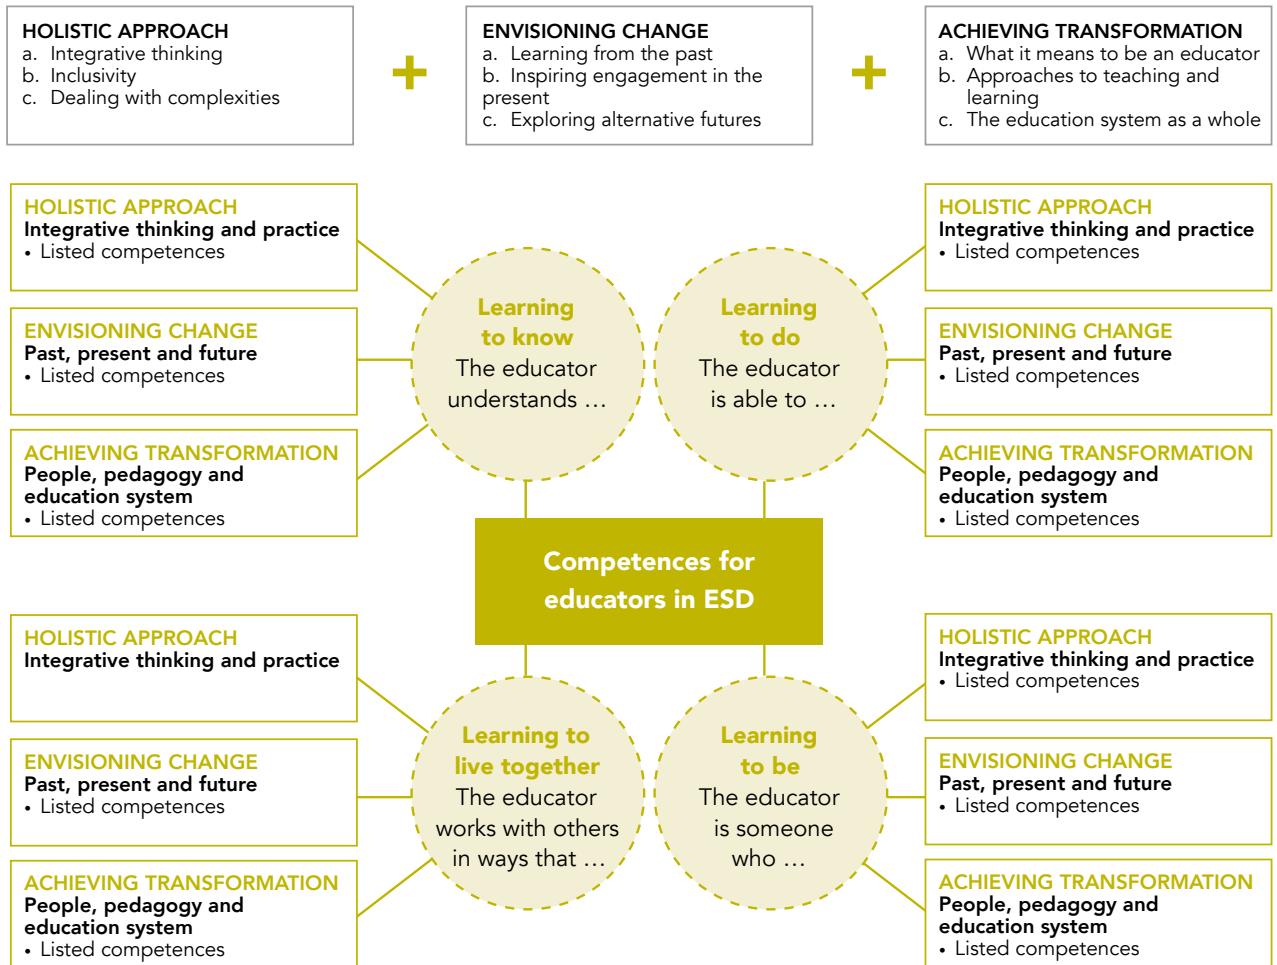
HOLISTIC APPROACH
a. Integrative thinking
b. Inclusivity
c. Dealing with complexities

+

ENVISIONING CHANGE
a. Learning from the past
b. Inspiring engagement in the present
c. Exploring alternative futures

+

ACHIEVING TRANSFORMATION
a. What it means to be an educator
b. Approaches to teaching and learning
c. The education system as a whole

HOLISTIC APPROACH
Integrative thinking and practice
• Listed competences

ENVISIONING CHANGE
Past, present and future
• Listed competences

ACHIEVING TRANSFORMATION
People, pedagogy and education system
• Listed competences

Learning to know
The educator understands …

Learning to do
The educator is able to …

HOLISTIC APPROACH
Integrative thinking and practice
• Listed competences

ENVISIONING CHANGE
Past, present and future
• Listed competences

ACHIEVING TRANSFORMATION
People, pedagogy and education system
• Listed competences

Competences for educators in ESD

HOLISTIC APPROACH
Integrative thinking and practice

ENVISIONING CHANGE
Past, present and future
• Listed competences

ACHIEVING TRANSFORMATION
People, pedagogy and education system
• Listed competences

Learning to live together
The educator works with others in ways that …

Learning to be
The educator is someone who …

HOLISTIC APPROACH
Integrative thinking and practice
• Listed competences

ENVISIONING CHANGE
Past, present and future
• Listed competences

ACHIEVING TRANSFORMATION
People, pedagogy and education system
• Listed competences